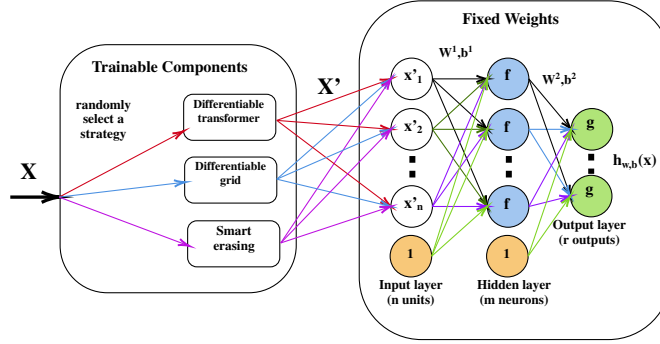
Fixed Weights

Trainable Components

X

randomly select a strategy

Differentiable transformer

Differentiable grid

Smart erasing

X'

$W^1,b^1$

$W^2,b^2$

x'$_1$

x'$_2$

x'$_n$

f

f

f

g

g

$h_{W,b}(x)$

1

1

Input layer (n units)

Hidden layer (m neurons)

Output layer (r outputs)